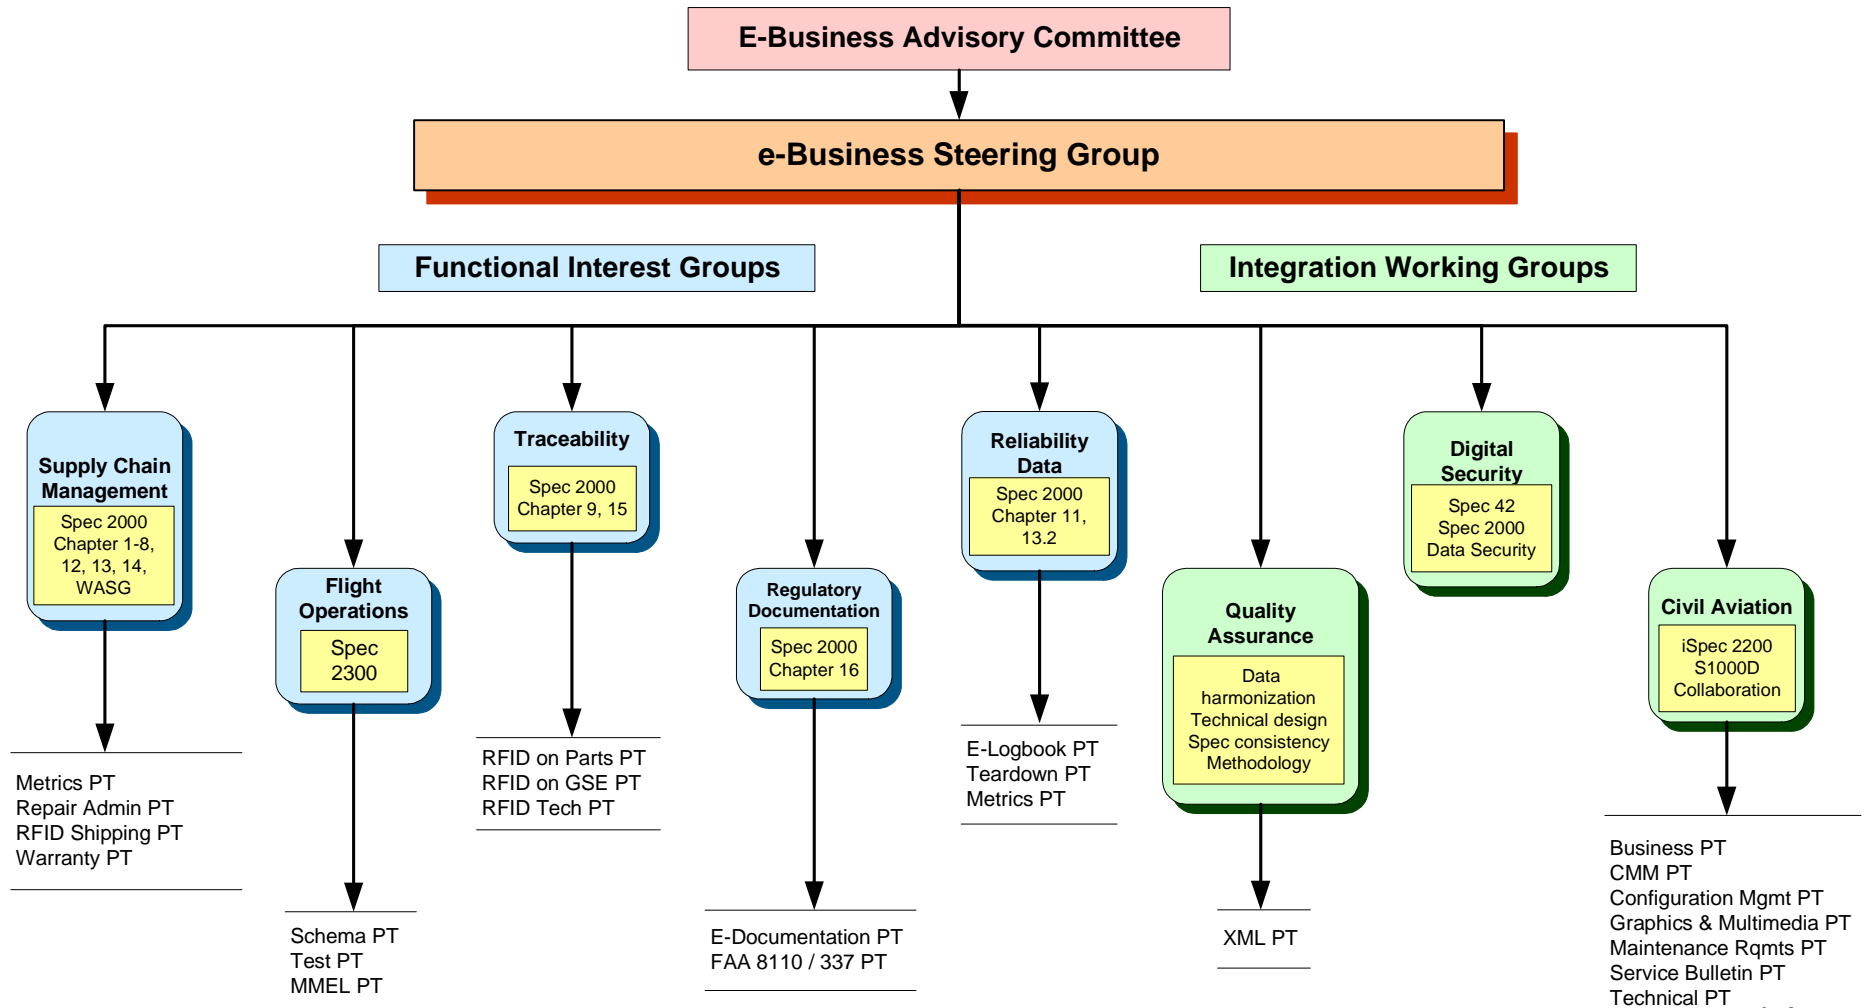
E-Business Advisory Committee

e-Business Steering Group

Functional Interest Groups

Integration Working Groups

Supply Chain Management
Spec 2000 Chapter 1-8, 12, 13, 14, WASG

Metrics PT
Repair Admin PT
RFID Shipping PT
Warranty PT

Flight Operations
Spec 2300

Schema PT
Test PT
MMEL PT

Traceability
Spec 2000 Chapter 9, 15

RFID on Parts PT
RFID on GSE PT
RFID Tech PT

Regulatory Documentation
Spec 2000 Chapter 16

E-Documentation PT
FAA 8110 / 337 PT

Reliability Data
Spec 2000 Chapter 11, 13.2

E-Logbook PT
Teardown PT
Metrics PT

Quality Assurance
Data harmonization
Technical design
Spec consistency
Methodology

XML PT

Digital Security
Spec 42
Spec 2000
Data Security

Civil Aviation
iSpec 2200
S1000D
Collaboration

Business PT
CMM PT
Configuration Mgmt PT
Graphics & Multimedia PT
Maintenance Rqmts PT
Service Bulletin PT
Technical PT